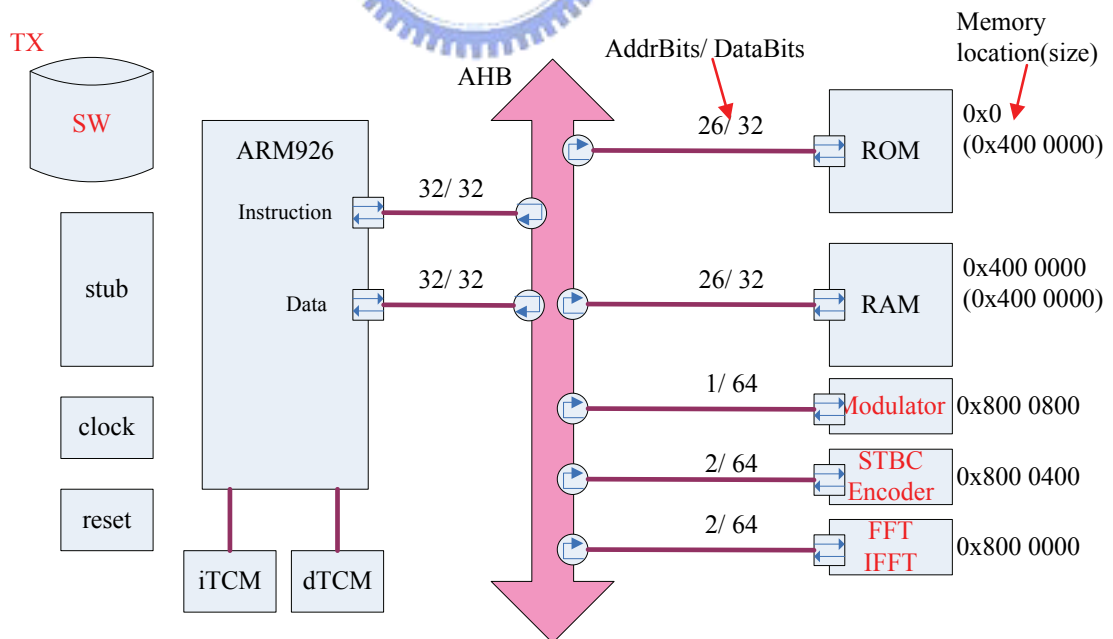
TX

SW

stub

clock

reset

ARM926

Instruction

Data

iTCM

dTCM

AHB

32/ 32

32/ 32

AddrBits/ DataBits

Memory location(size)

26/ 32

ROM

0x0 (0x400 0000)

26/ 32

RAM

0x400 0000 (0x400 0000)

1/ 64

Modulator

0x800 0800

2/ 64

STBC Encoder

0x800 0400

2/ 64

FFT IFFT

0x800 0000